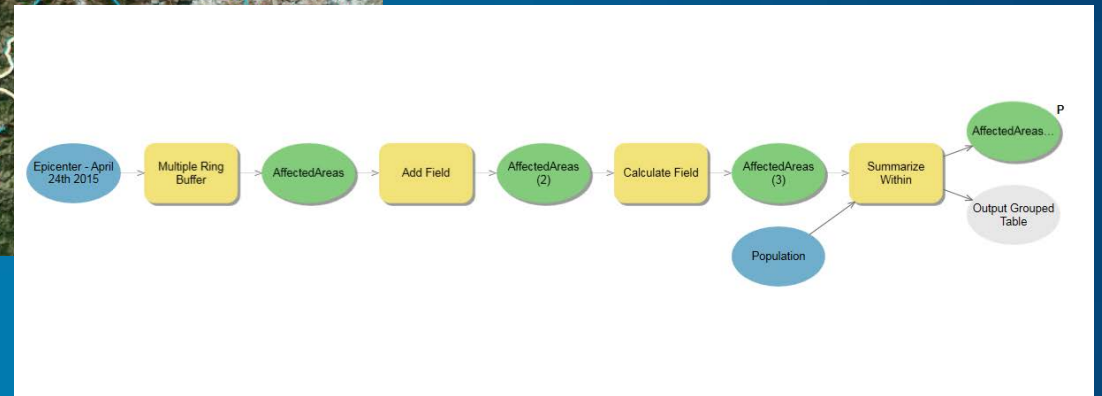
Epicenter - April 24th 2015

Multiple Ring Buffer

AffectedAreas

Add Field

AffectedAreas (2)

Calculate Field

AffectedAreas (3)

Summarize Within

Population

P

AffectedAreas...

Output Grouped Table